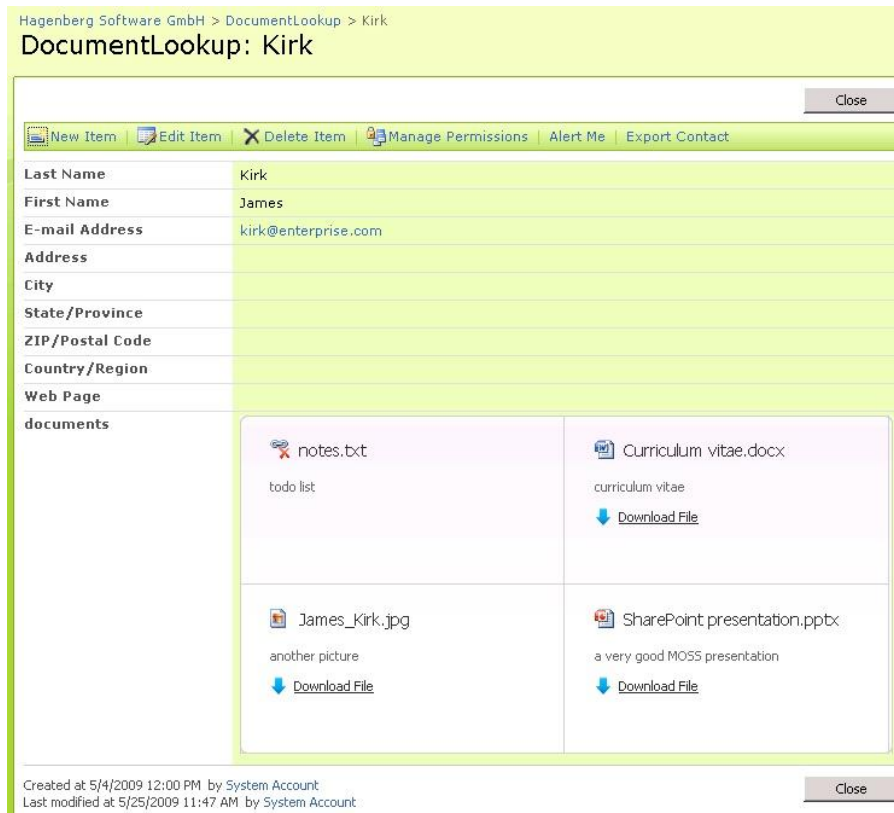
Hagenberg Software GmbH > DocumentLookup > Kirk
DocumentLookup: Kirk

Close

New Item | Edit Item | Delete Item | Manage Permissions | Alert Me | Export Contact

| | |
|---|---|
| Last Name | Kirk |
| First Name | James |
| E-mail Address | kirk@enterprise.com |
| Address | |
| City | |
| State/Province | |
| ZIP/Postal Code | |
| Country/Region | |
| Web Page | |
| documents | |

notes.txt
todo list

Curriculum vitae.docx
curriculum vitae
Download File

James_Kirk.jpg
another picture
Download File

SharePoint presentation.pptx
a very good MOSS presentation
Download File

Created at 5/4/2009 12:00 PM by System Account
Last modified at 5/25/2009 11:47 AM by System Account

Close